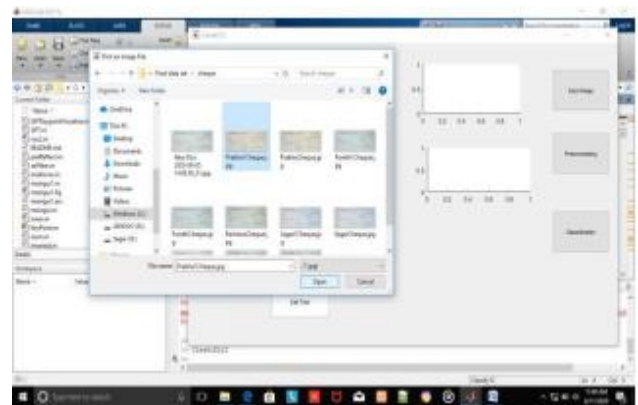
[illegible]

HOME PLOTS APPS EDITOR

Pick an image file

Find data set > cheque

Organize New folder

OneDrive
This PC
Desktop
Documents
Downloads
Music
Pictures
Videos
Windows (C:)

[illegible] Prabhu1Cheque.jpg Prabhu Cheque.jpg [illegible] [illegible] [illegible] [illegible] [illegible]

File name: Prabhu1Cheque.jpg

Open Cancel

Current Folder

Workspace

Name Value

1
0.5
0
0 0.2 0.4 0.6 0.8 1

1
0.5
0
0 0.2 0.4 0.6 0.8 1

Input Image

Preprocessing

Classification

Get Text